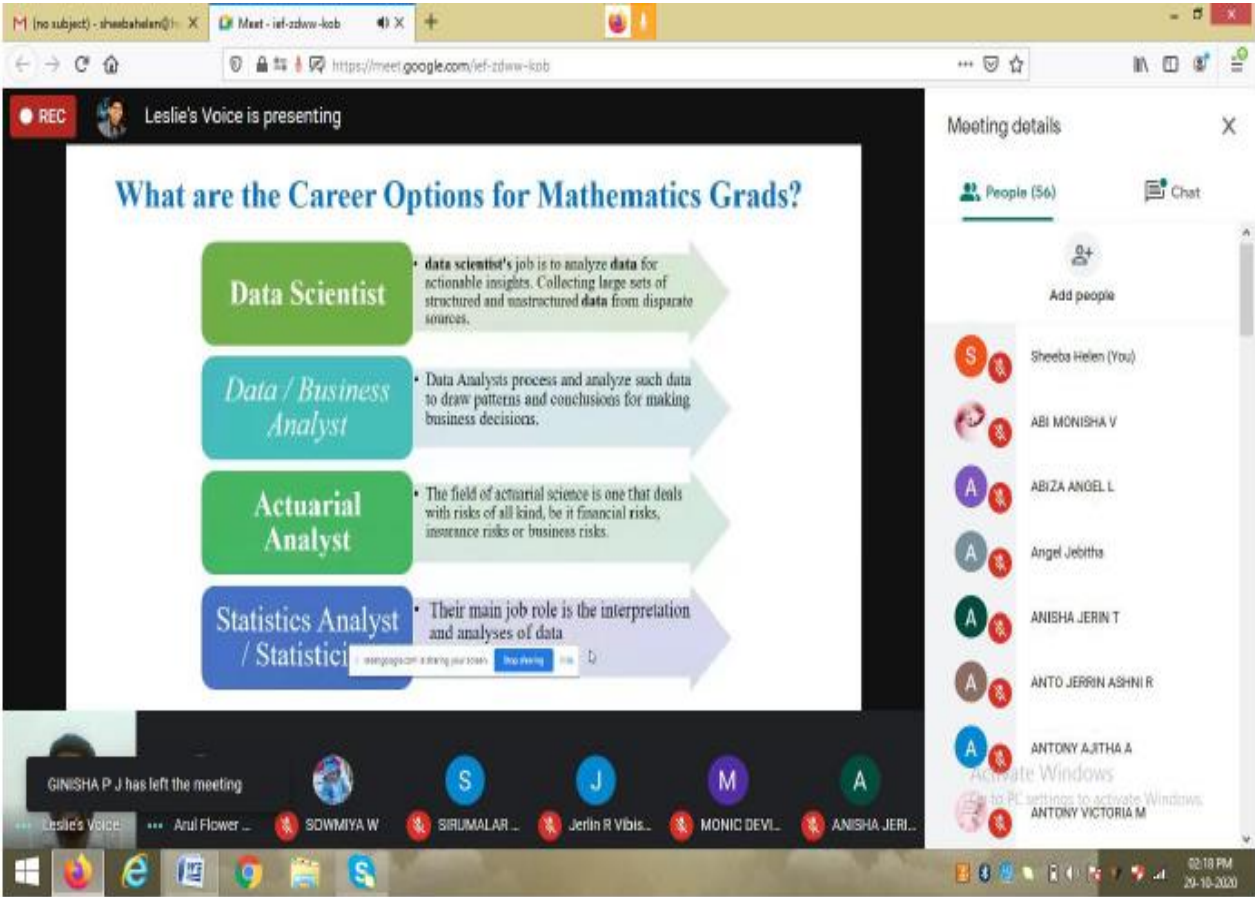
(no subject) - sheebahelen@ ×

Meet - ief-zdww-kob ×

https://meet.google.com/ief-zdww-kob

REC

Leslie's Voice is presenting

What are the Career Options for Mathematics Grads?

Data Scientist

• data scientist's job is to analyze data for actionable insights. Collecting large sets of structured and unstructured data from disparate sources.

Data / Business Analyst

• Data Analysts process and analyze such data to draw patterns and conclusions for making business decisions.

Actuarial Analyst

• The field of actuarial science is one that deals with risks of all kind, be it financial risks, insurance risks or business risks.

Statistics Analyst / Statistici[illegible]

• Their main job role is the interpretation and analyses of data

meet.google.com is sharing your screen. Stop sharing Hide

Meeting details

People (56)

Chat

Add people

Sheeba Helen (You)

ABI MONISHA V

ABIZA ANGEL L

Angel Jebitha

ANISHA JERIN T

ANTO JERRIN ASHNI R

ANTONY AJITHA A

ANTONY VICTORIA M

Activate Windows

Go to PC settings to activate Windows.

GINISHA P J has left the meeting

Leslie's Voice

Arul Flower ...

SOWMIYA W

SIRUMALAR ...

Jerlin R Vibis...

MONIC DEVI...

ANISHA JERI...

02:18 PM
29-10-2020